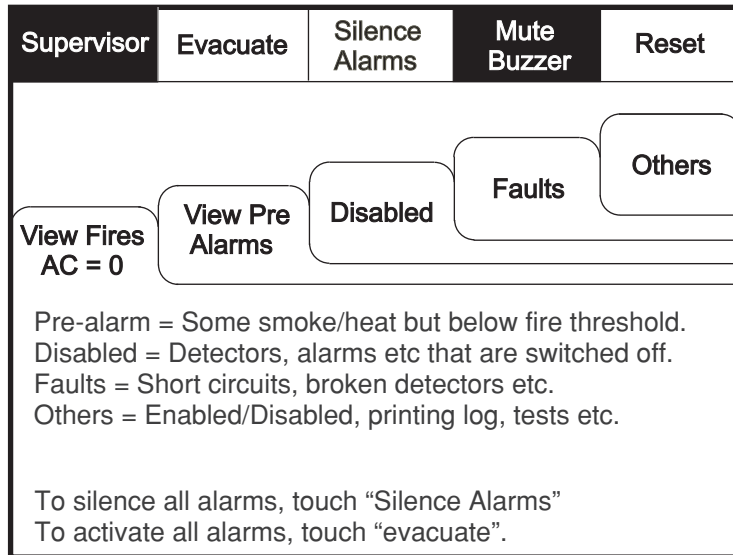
Supervisor Evacuate Silence Alarms Mute Buzzer Reset

Others

Faults

Disabled

View Pre Alarms

View Fires AC = 0

Pre-alarm = Some smoke/heat but below fire threshold.
Disabled = Detectors, alarms etc that are switched off.
Faults = Short circuits, broken detectors etc.
Others = Enabled/Disabled, printing log, tests etc.

To silence all alarms, touch “Silence Alarms”
To activate all alarms, touch “evacuate”.